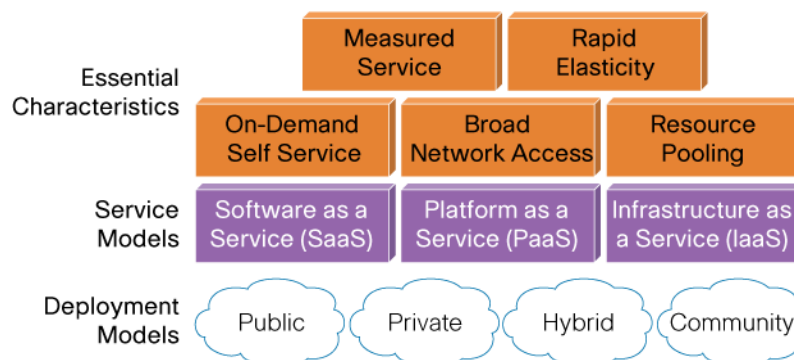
Measured Service

Rapid Elasticity

Essential Characteristics

On-Demand Self Service

Broad Network Access

Resource Pooling

Service Models

Software as a Service (SaaS)

Platform as a Service (PaaS)

Infrastructure as a Service (IaaS)

Deployment Models

Public

Private

Hybrid

Community